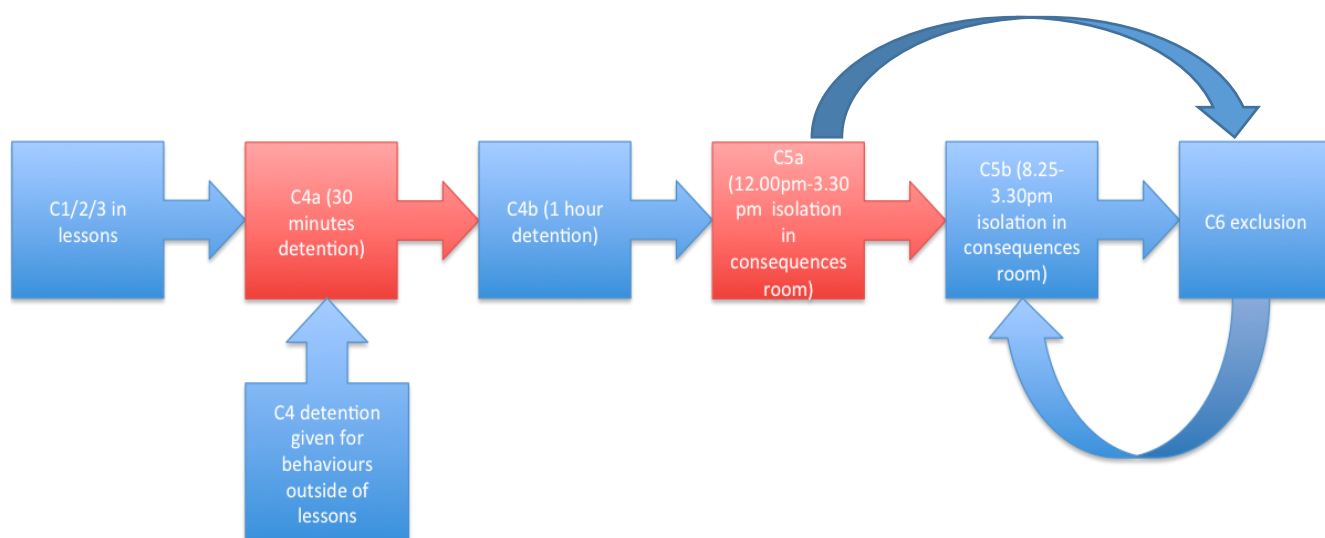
C1/2/3 in lessons

C4a (30 minutes detention)

C4b (1 hour detention)

C5a (12.00pm-3.30 pm isolation in consequences room)

C5b (8.25-3.30pm isolation in consequences room)

C6 exclusion

C4 detention given for behaviours outside of lessons